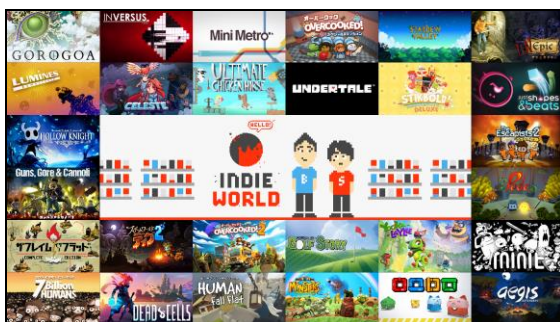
GOROGOA
INVERSUS
Mini Metro
OVERCOOKED!
LUMINES
CELESTE
ULTIMATE CHICKEN HORSE
UNDERTALE
STARDEW VALLEY
Just Shapes & Beats
HOLLOW KNIGHT
Guns, Gore & Cannoli
HELLO!
INDIE WORLD
B
S
Escapists 2
OVERCOOKED! 2
7 Billion HUMANS
DEAD CELLS
HUMAN Fall Flat
MINIT
aegis